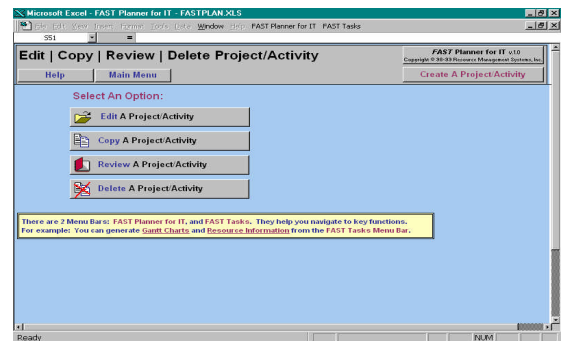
Microsoft Excel - FAST Planner for IT - FASTPLAN.XLS

File Edit View Insert Format Tools Data Window Help FAST Planner for IT FAST Tasks

S51 =

Edit | Copy | Review | Delete Project/Activity

FAST Planner for IT v1.0
Copyright © 98-99 Resource Management Systems, Inc.

Help

Main Menu

Create A Project/Activity

Select An Option:

Edit A Project/Activity

Copy A Project/Activity

Review A Project/Activity

Delete A Project/Activity

There are 2 Menu Bars: FAST Planner for IT, and FAST Tasks. They help you navigate to key functions.
For example: You can generate Gantt Charts and Resource Information from the FAST Tasks Menu Bar.

Ready

NUM